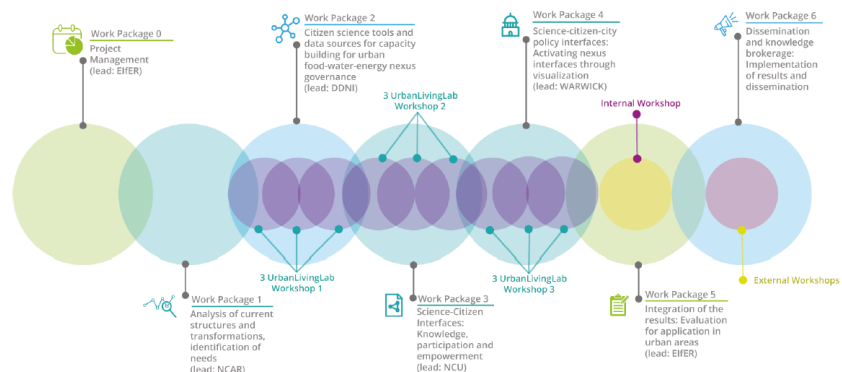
Work Package 0
Project Management
(lead: EIfER)

Work Package 2
Citizen science tools and data sources for capacity building for urban food-water-energy nexus governance
(lead: DDNI)

Work Package 4
Science-citizen-city policy interfaces: Activating nexus interfaces through visualization
(lead: WARWICK)

Work Package 6
Dissemination and knowledge brokerage: Implementation of results and dissemination

3 UrbanLivingLab Workshop 2

Internal Workshop

3 UrbanLivingLab Workshop 1

3 UrbanLivingLab Workshop 3

External Workshops

Work Package 1
Analysis of current structures and transformations, identification of needs
(lead: NCAR)

Work Package 3
Science-Citizen Interfaces: Knowledge, participation and empowerment
(lead: NCU)

Work Package 5
Integration of the results: Evaluation for application in urban areas
(lead: EIfER)